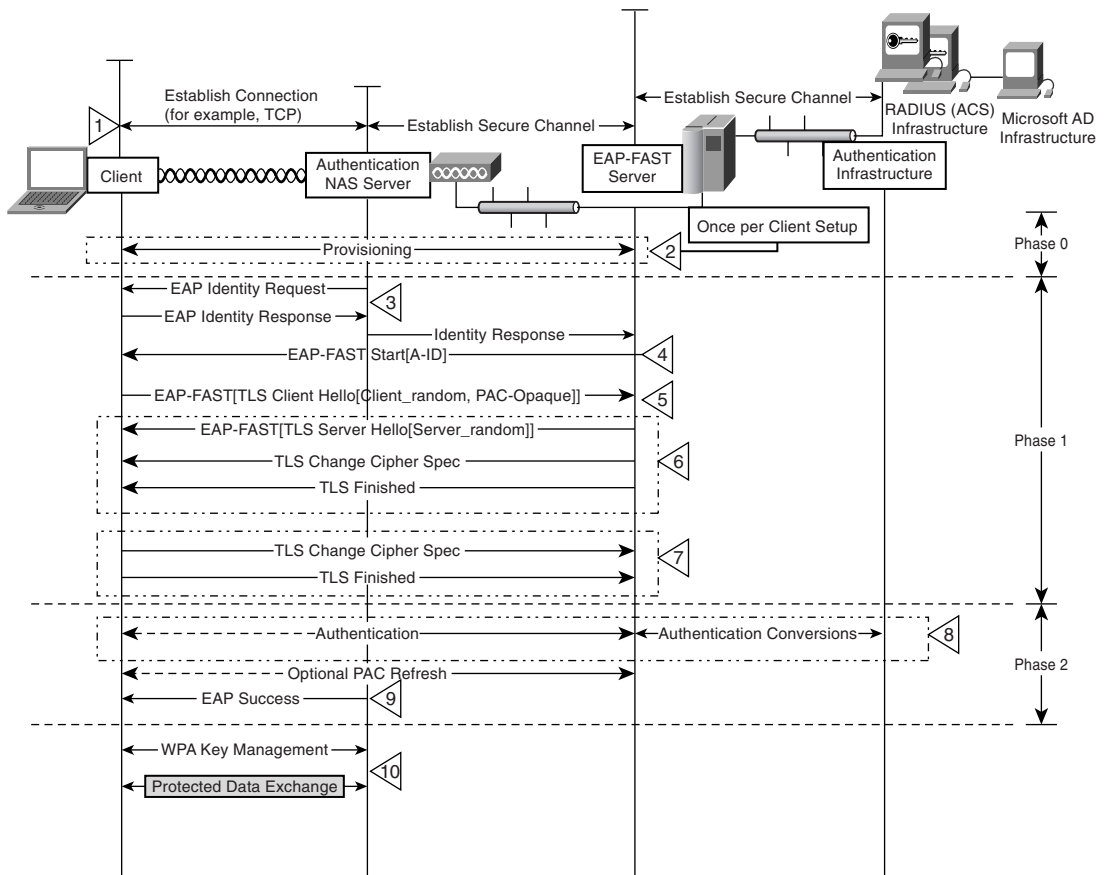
RADIUS (ACS) Infrastructure

Microsoft AD Infrastructure

Establish Connection (for example, TCP)

Establish Secure Channel

Establish Secure Channel

1

Client

Authentication NAS Server

EAP-FAST Server

Authentication Infrastructure

Once per Client Setup

Provisioning

2

Phase 0

EAP Identity Request

3

EAP Identity Response

Identity Response

EAP-FAST Start[A-ID]

4

EAP-FAST[TLS Client Hello[Client_random, PAC-Opaque]]

5

EAP-FAST[TLS Server Hello[Server_random]]

TLS Change Cipher Spec

6

TLS Finished

Phase 1

TLS Change Cipher Spec

7

TLS Finished

Authentication

Authentication Conversions

8

Phase 2

Optional PAC Refresh

EAP Success

9

WPA Key Management

Protected Data Exchange

10